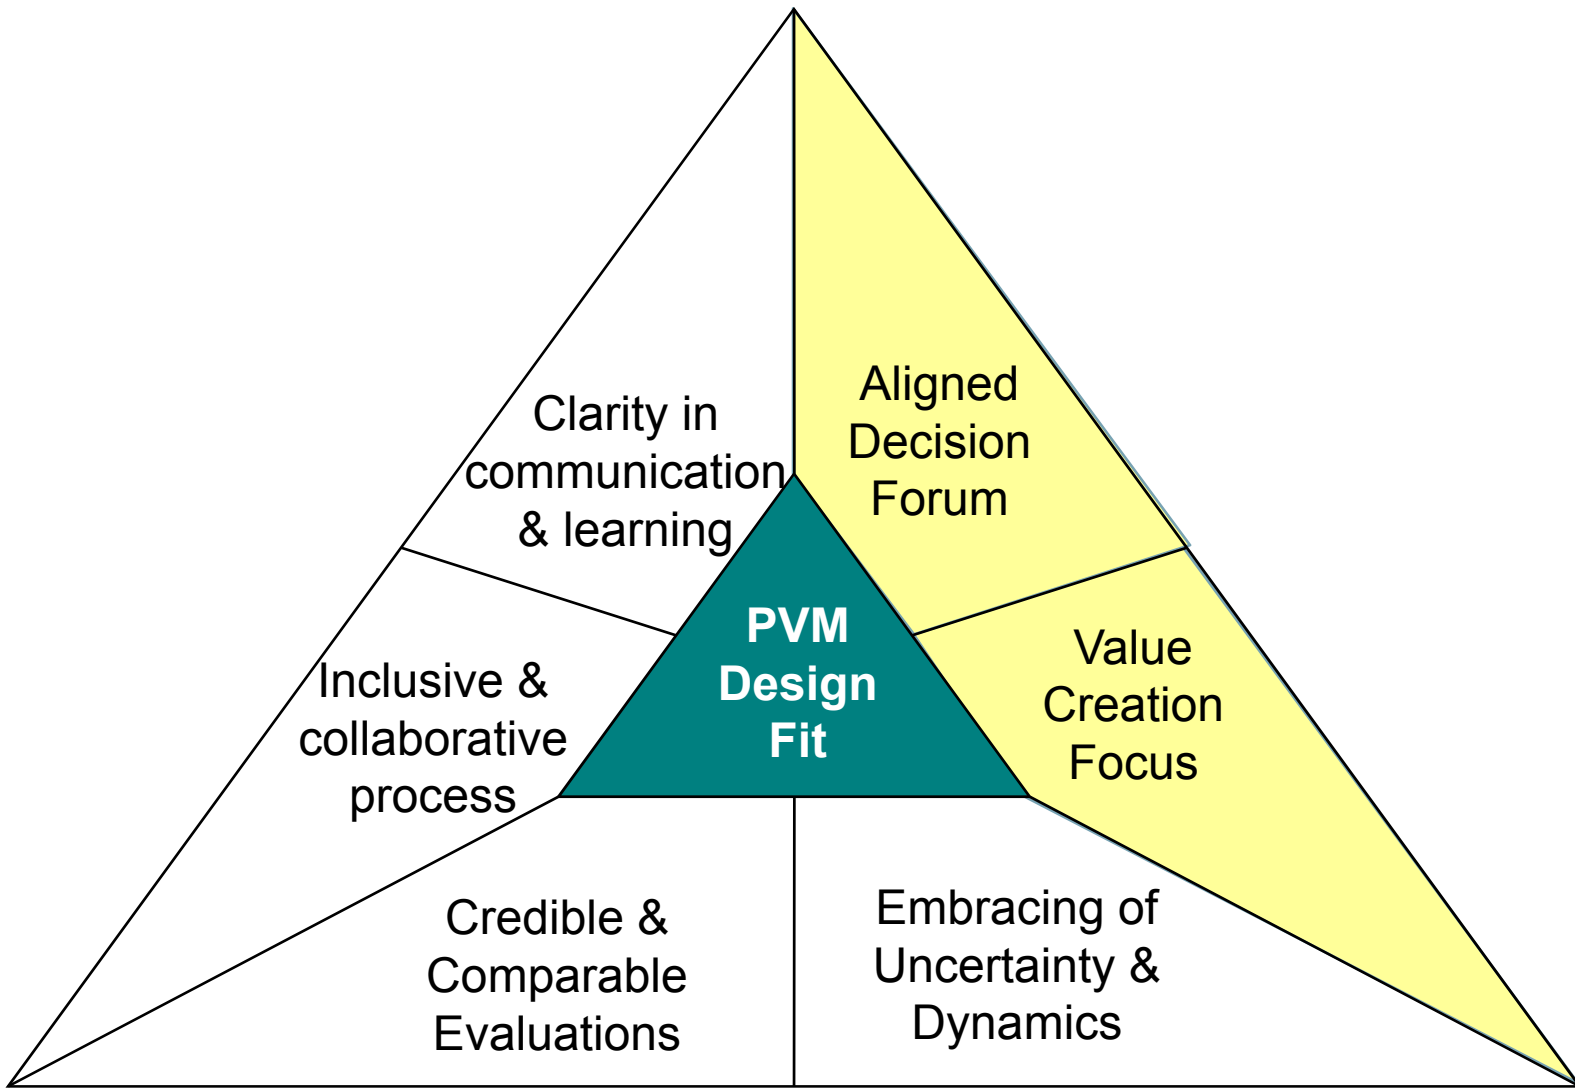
Clarity in communication & learning

Aligned Decision Forum

PVM Design Fit

Inclusive & collaborative process

Value Creation Focus

Credible & Comparable Evaluations

Embracing of Uncertainty & Dynamics